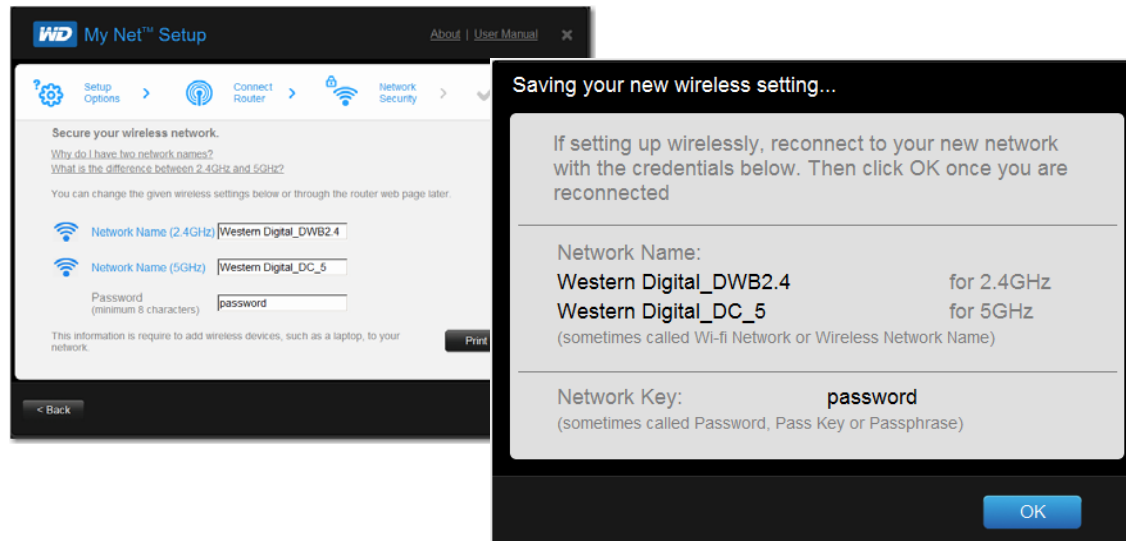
WD My Net™ Setup

About | User Manual

Setup Options > Connect Router > Network Security >

Secure your wireless network.

Why do I have two network names?
What is the difference between 2.4GHz and 5GHz?

You can change the given wireless settings below or through the router web page later.

Network Name (2.4GHz) Western Digital_DWB2.4

Network Name (5GHz) Western Digital_DC_5

Password (minimum 8 characters) password

This information is require to add wireless devices, such as a laptop, to your network.

Print

< Back

Saving your new wireless setting...

If setting up wirelessly, reconnect to your new network with the credentials below. Then click OK once you are reconnected

Network Name:
Western Digital_DWB2.4 for 2.4GHz
Western Digital_DC_5 for 5GHz
(sometimes called Wi-fi Network or Wireless Network Name)

Network Key: password
(sometimes called Password, Pass Key or Passphrase)

OK